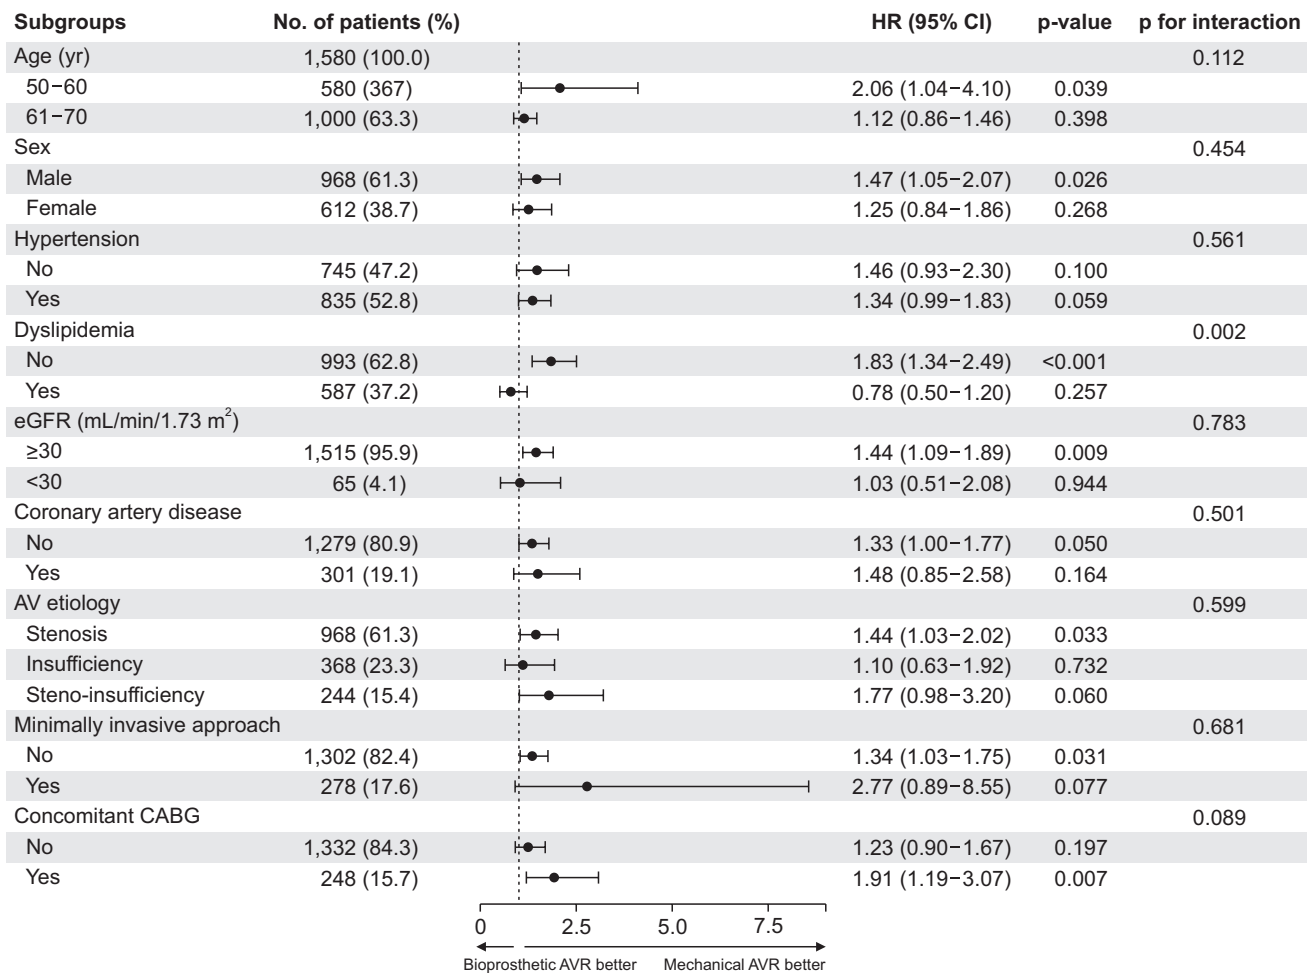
| Subgroups | No. of patients (%) | HR (95% CI) | p-value | p for interaction |
|---|---|---|---|---|
| Age (yr) | 1,580 (100.0) | | | 0.112 |
| 50−60 | 580 (367) | 2.06 (1.04−4.10) | 0.039 | |
| 61−70 | 1,000 (63.3) | 1.12 (0.86−1.46) | 0.398 | |
| Sex | | | | 0.454 |
| Male | 968 (61.3) | 1.47 (1.05−2.07) | 0.026 | |
| Female | 612 (38.7) | 1.25 (0.84−1.86) | 0.268 | |
| Hypertension | | | | 0.561 |
| No | 745 (47.2) | 1.46 (0.93−2.30) | 0.100 | |
| Yes | 835 (52.8) | 1.34 (0.99−1.83) | 0.059 | |
| Dyslipidemia | | | | 0.002 |
| No | 993 (62.8) | 1.83 (1.34−2.49) | <0.001 | |
| Yes | 587 (37.2) | 0.78 (0.50−1.20) | 0.257 | |
| eGFR (mL/min/1.73 $m^2$) | | | | 0.783 |
| ≥30 | 1,515 (95.9) | 1.44 (1.09−1.89) | 0.009 | |
| <30 | 65 (4.1) | 1.03 (0.51−2.08) | 0.944 | |
| Coronary artery disease | | | | 0.501 |
| No | 1,279 (80.9) | 1.33 (1.00−1.77) | 0.050 | |
| Yes | 301 (19.1) | 1.48 (0.85−2.58) | 0.164 | |
| AV etiology | | | | 0.599 |
| Stenosis | 968 (61.3) | 1.44 (1.03−2.02) | 0.033 | |
| Insufficiency | 368 (23.3) | 1.10 (0.63−1.92) | 0.732 | |
| Steno-insufficiency | 244 (15.4) | 1.77 (0.98−3.20) | 0.060 | |
| Minimally invasive approach | | | | 0.681 |
| No | 1,302 (82.4) | 1.34 (1.03−1.75) | 0.031 | |
| Yes | 278 (17.6) | 2.77 (0.89−8.55) | 0.077 | |
| Concomitant CABG | | | | 0.089 |
| No | 1,332 (84.3) | 1.23 (0.90−1.67) | 0.197 | |
| Yes | 248 (15.7) | 1.91 (1.19−3.07) | 0.007 | |

0 2.5 5.0 7.5

Bioprosthetic AVR better Mechanical AVR better